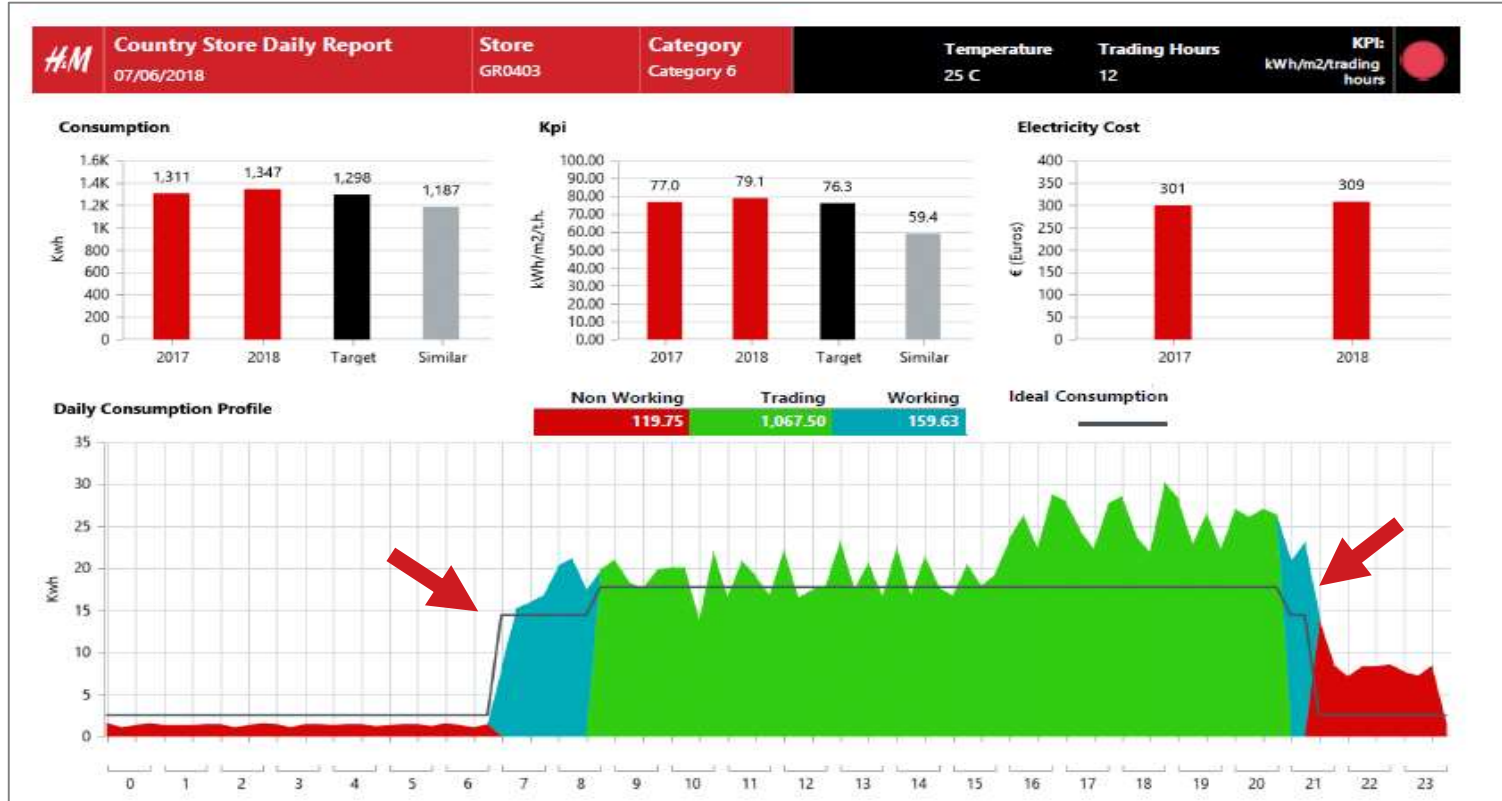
H&M Country Store Daily Report 07/06/2018 | Store GR0403 | Category Category 6 | Temperature 25 C | Trading Hours 12 | KPI: kWh/m2/trading hours

Consumption

1.6K
1.4K
1.2K
1K
800
600
400
200
0

Kwh

1,311 1,347 1,298 1,187

2017 2018 Target Similar

Kpi

100.00
90.00
80.00
70.00
60.00
50.00
40.00
30.00
20.00
10.00
0.00

kWh/m2/t.h.

77.0 79.1 76.3 59.4

2017 2018 Target Similar

Electricity Cost

400
350
300
250
200
150
100
50
0

€ (Euros)

301 309

2017 2018

Daily Consumption Profile

| Non Working | Trading | Working |
|---|---|---|
| 119.75 | 1,067.50 | 159.63 |

Ideal Consumption

35
30
25
20
15
10
5
0

Kwh

0 1 2 3 4 5 6 7 8 9 10 11 12 13 14 15 16 17 18 19 20 21 22 23